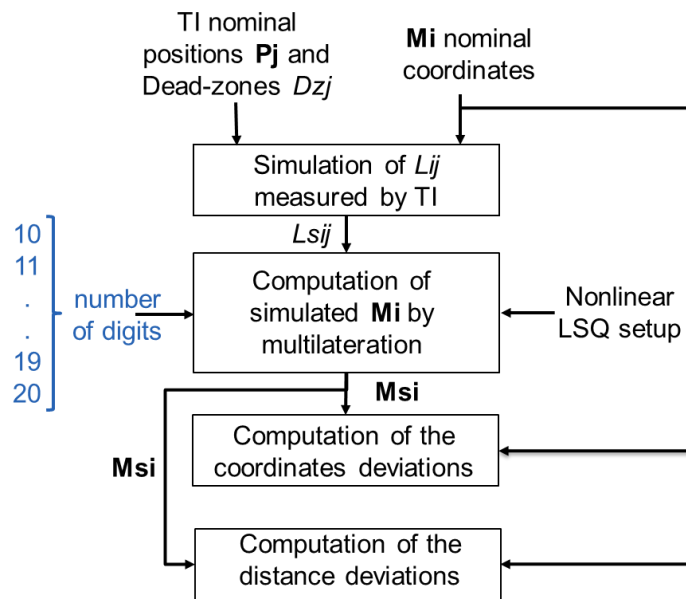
TI nominal positions **Pj** and Dead-zones *Dzj*

**Mi** nominal coordinates

Simulation of *Lij* measured by TI

*Lsij*

10
11
.
.
19
20

number of digits

Computation of simulated **Mi** by multilateration

Nonlinear LSQ setup

**Msi**

**Msi**

Computation of the coordinates deviations

Computation of the distance deviations